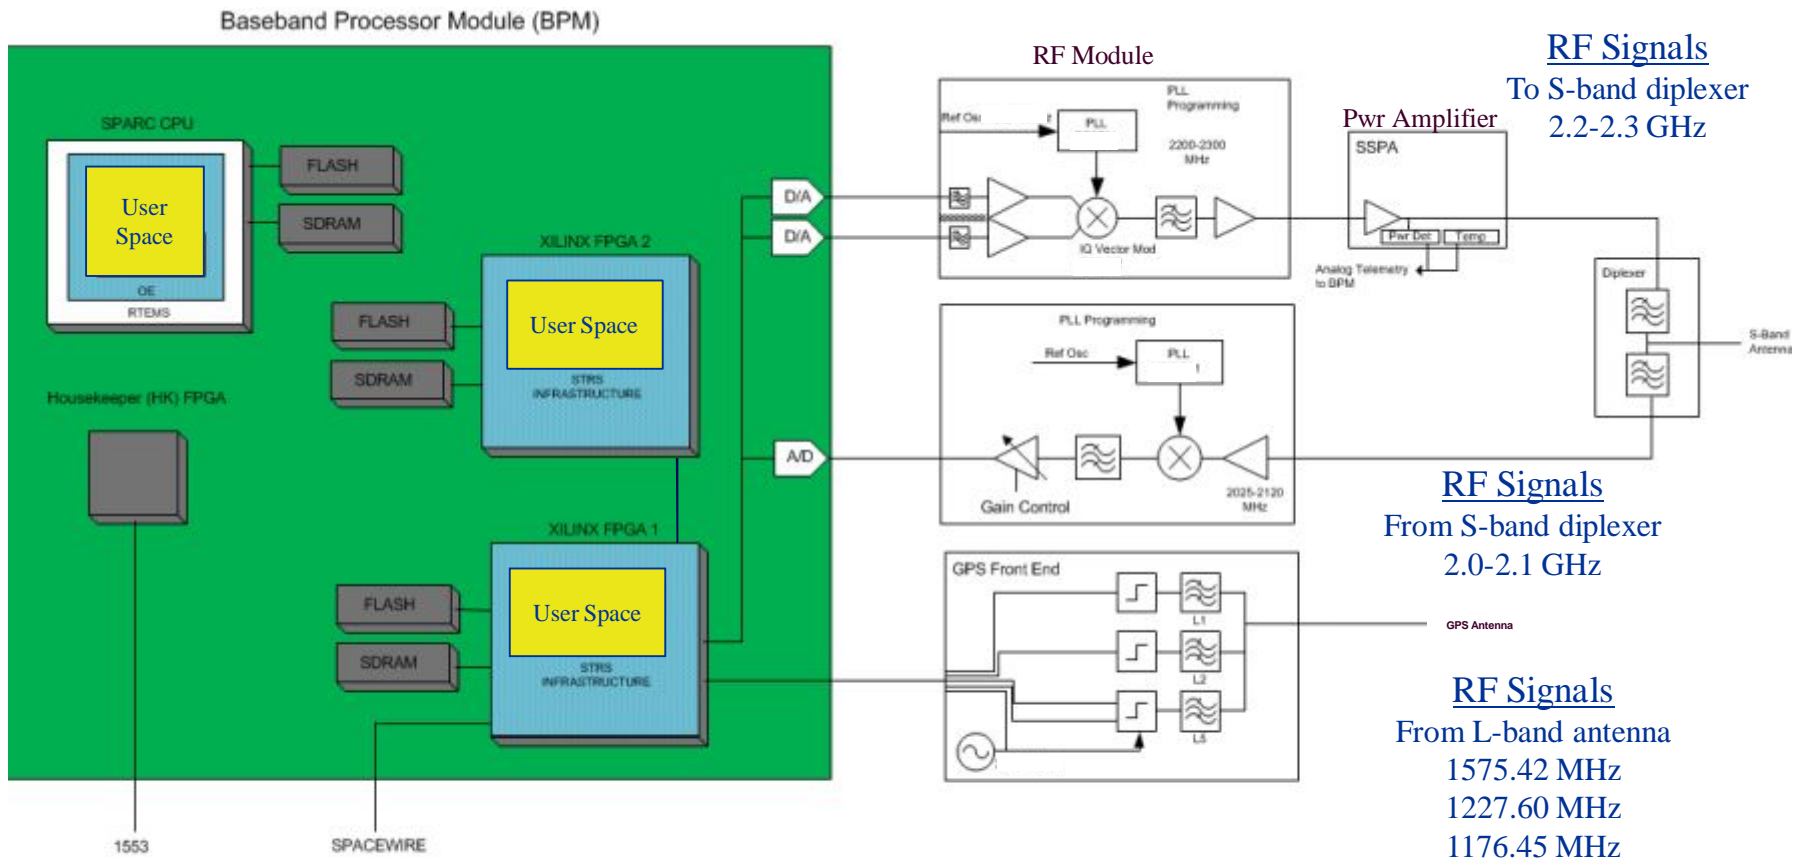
Baseband Processor Module (BPM)

SPARC CPU

User Space

OE

RTEMS

FLASH

SDRAM

XILINX FPGA 2

FLASH

SDRAM

User Space

STRS INFRASTRUCTURE

Housekeeper (HK) FPGA

XILINX FPGA 1

FLASH

SDRAM

User Space

STRS INFRASTRUCTURE

1553

SPACEWIRE

D/A

D/A

A/D

RF Module

Ref Osc

PLL

PLL Programming

2200-2300 MHz

IQ Vector Mod

Pwr Amplifier

SSPA

Pwr Det

Temp

Analog Telemetry to BPM

RF Signals

To S-band diplexer

2.2-2.3 GHz

Diplexer

S-Band Antenna

PLL Programming

Ref Osc

PLL

Gain Control

2025-2120 MHz

RF Signals

From S-band diplexer

2.0-2.1 GHz

GPS Front End

L1

L2

L5

GPS Antenna

RF Signals

From L-band antenna

1575.42 MHz

1227.60 MHz

1176.45 MHz